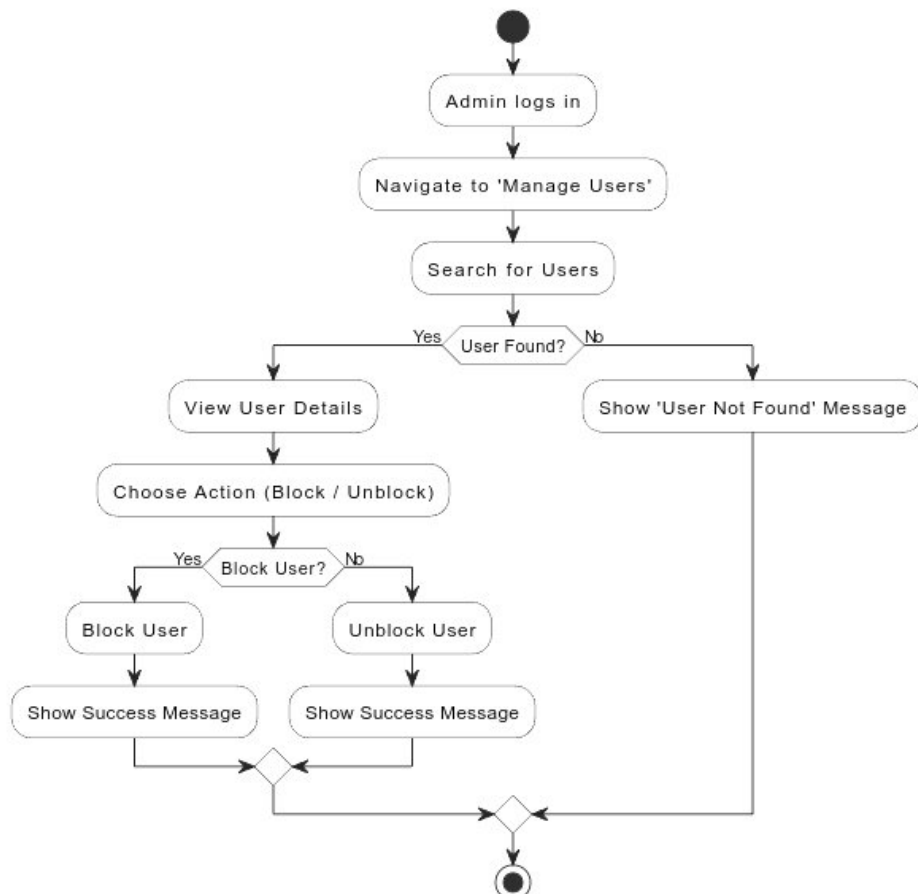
Admin logs in

Navigate to 'Manage Users'

Search for Users

Yes

User Found?

No

View User Details

Show 'User Not Found' Message

Choose Action (Block / Unblock)

Yes

Block User?

No

Block User

Unblock User

Show Success Message

Show Success Message